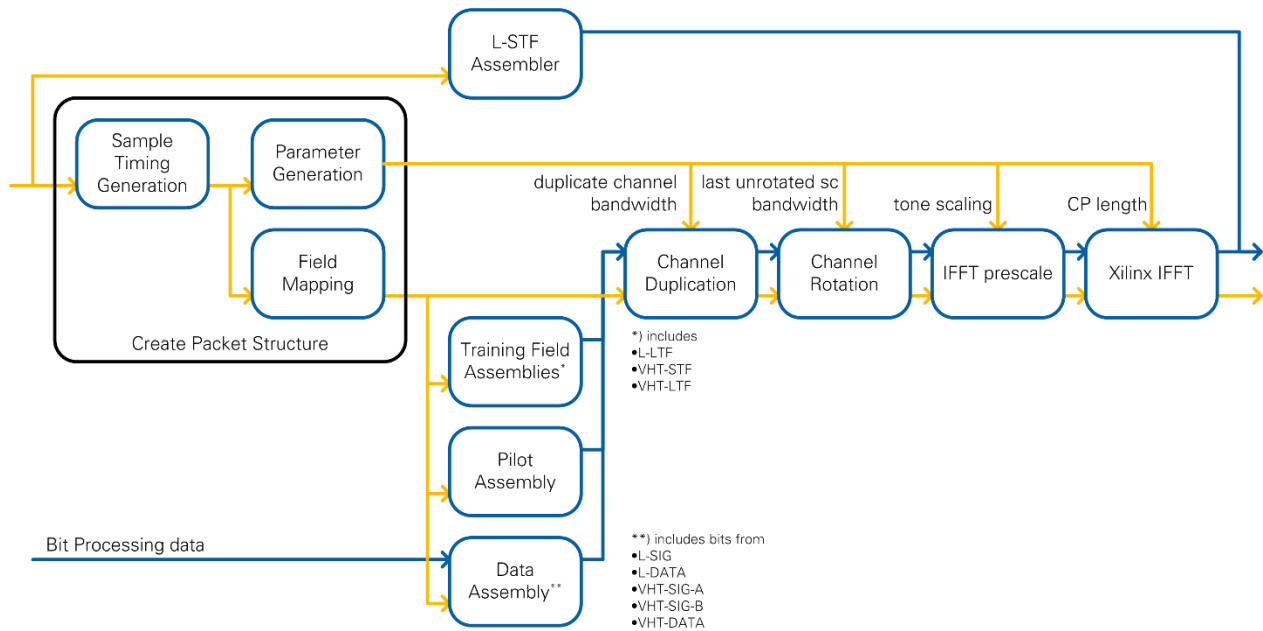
L-STF Assembler

Sample Timing Generation

Parameter Generation

Field Mapping

Create Packet Structure

duplicate channel bandwidth

last unrotated sc bandwidth

tone scaling

CP length

Channel Duplication

Channel Rotation

IFFT prescale

Xilinx IFFT

Training Field Assemblies*

*) includes
•L-LTF
•VHT-STF
•VHT-LTF

Pilot Assembly

Bit Processing data

Data Assembly**

**) includes bits from
•L-SIG
•L-DATA
•VHT-SIG-A
•VHT-SIG-B
•VHT-DATA